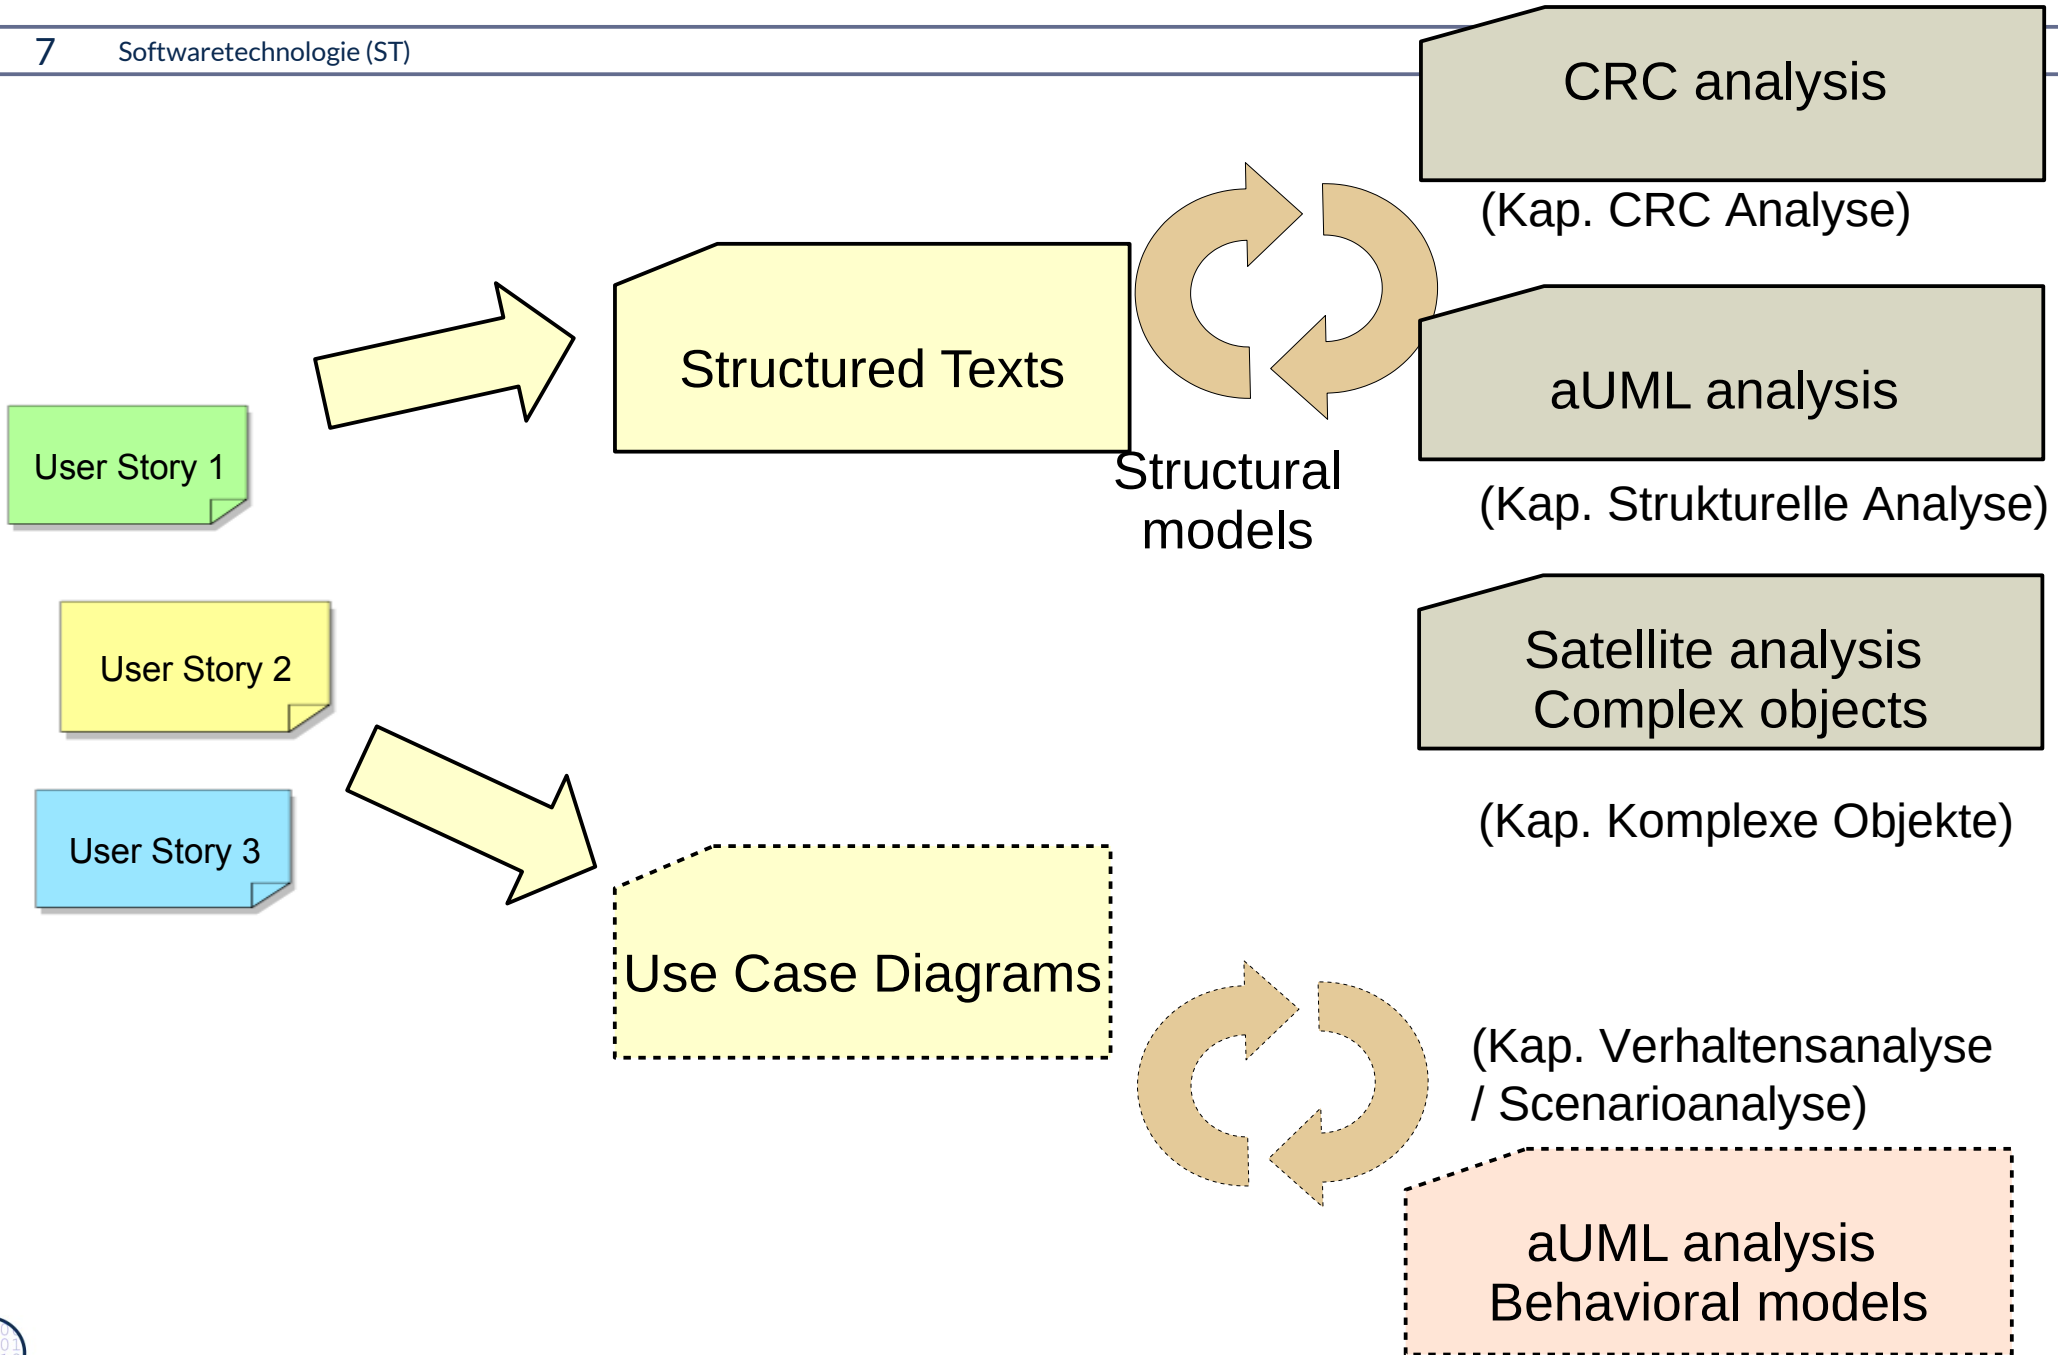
7 Softwaretechnologie (ST)

CRC analysis

(Kap. CRC Analyse)

Structured Texts

aUML analysis

User Story 1

Structural models

(Kap. Strukturelle Analyse)

Satellite analysis Complex objects

User Story 2

User Story 3

(Kap. Komplexe Objekte)

Use Case Diagrams

(Kap. Verhaltensanalyse / Scenarioanalyse)

aUML analysis Behavioral models